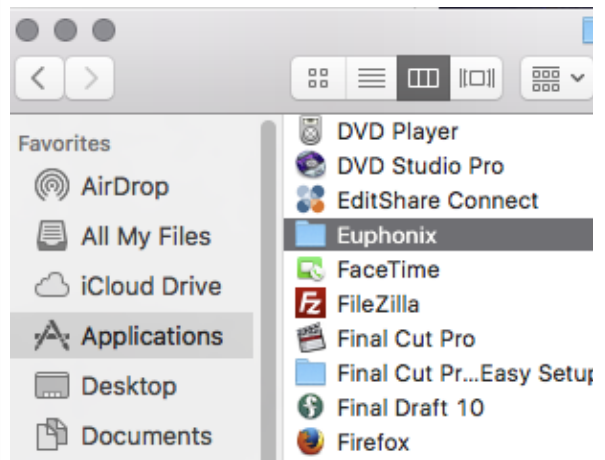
Favorites
AirDrop
All My Files
iCloud Drive
Applications
Desktop
Documents

DVD Player
DVD Studio Pro
EditShare Connect
Euphonix
FaceTime
FileZilla
Final Cut Pro
Final Cut Pr...Easy Setup
Final Draft 10
Firefox